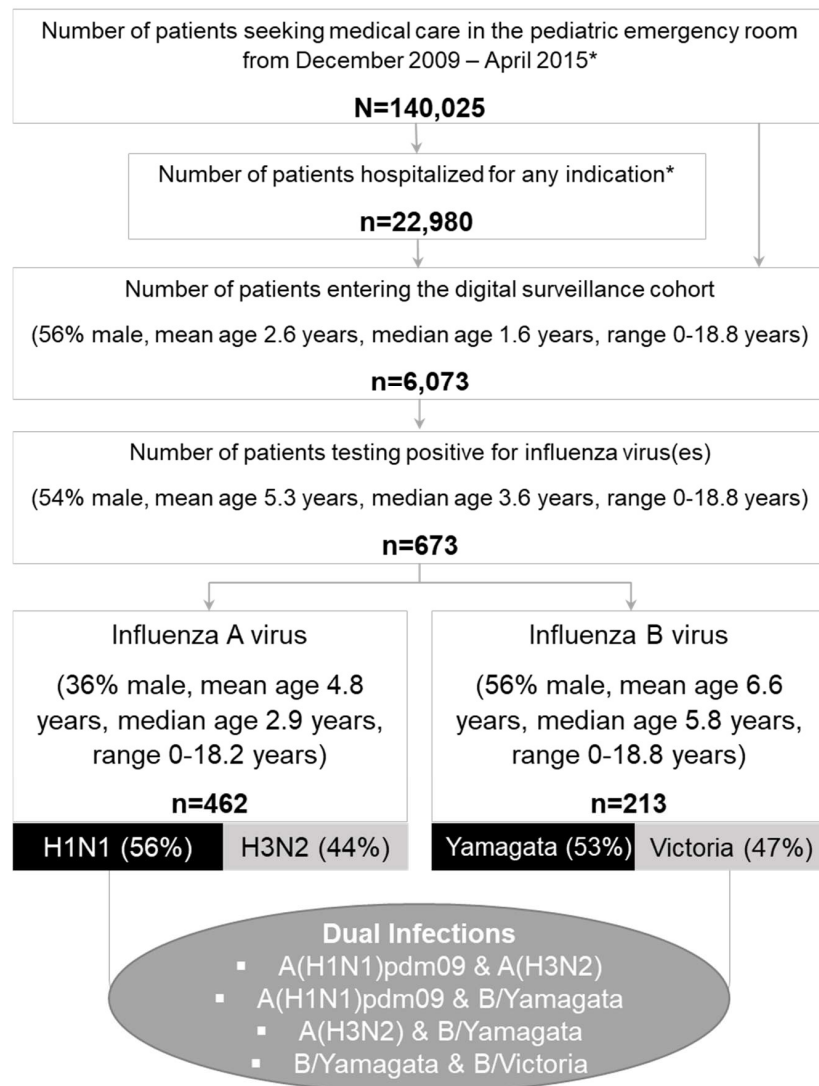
Number of patients seeking medical care in the pediatric emergency room from December 2009 – April 2015*

N=140,025

Number of patients hospitalized for any indication*

n=22,980

Number of patients entering the digital surveillance cohort

(56% male, mean age 2.6 years, median age 1.6 years, range 0-18.8 years)

n=6,073

Number of patients testing positive for influenza virus(es)

(54% male, mean age 5.3 years, median age 3.6 years, range 0-18.8 years)

n=673

Influenza A virus

(36% male, mean age 4.8 years, median age 2.9 years, range 0-18.2 years)

n=462

H1N1 (56%) H3N2 (44%)

Influenza B virus

(56% male, mean age 6.6 years, median age 5.8 years, range 0-18.8 years)

n=213

Yamagata (53%) Victoria (47%)

Dual Infections
▪ A(H1N1)pdm09 & A(H3N2)
▪ A(H1N1)pdm09 & B/Yamagata
▪ A(H3N2) & B/Yamagata
▪ B/Yamagata & B/Victoria